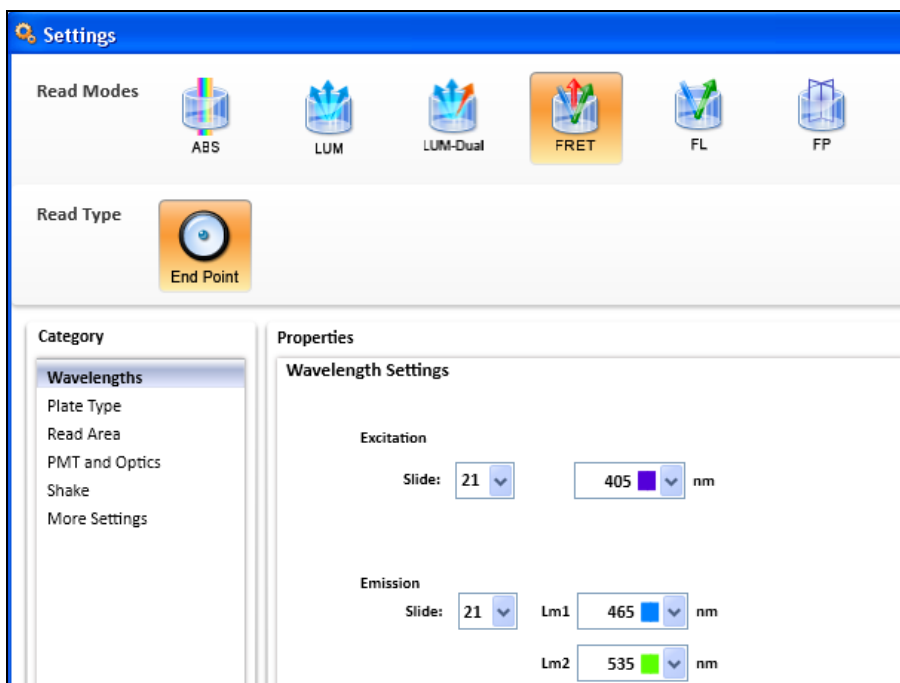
Settings

Read Modes

ABS

LUM

LUM-Dual

FRET

FL

FP

Read Type

End Point

Category

Wavelengths
Plate Type
Read Area
PMT and Optics
Shake
More Settings

Properties

Wavelength Settings

Excitation

Slide: 21

405 nm

Emission

Slide: 21

Lm1 465 nm

Lm2 535 nm